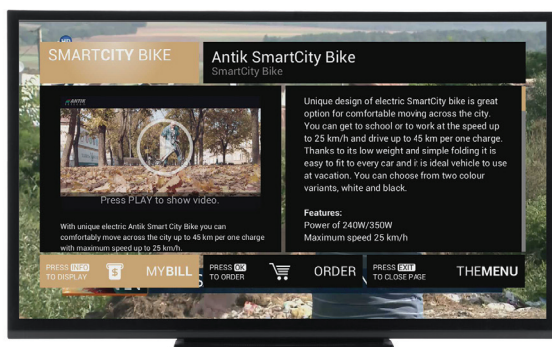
SMARTCITY BIKE

Antik SmartCity Bike
SmartCity Bike

ANTIK

Press PLAY to show video.

With unique electric Antik Smart City Bike you can comfortably move across the city up to 45 km per one charge with maximum speed up to 25 km/h.

Unique design of electric SmartCity bike is great option for comfortable moving across the city. You can get to school or to work at the speed up to 25 km/h and drive up to 45 km per one charge. Thanks to its low weight and simple folding it is easy to fit to every car and it is ideal vehicle to use at vacation. You can choose from two colour variants, white and black.

Features:
Power of 240W/350W
Maximum speed 25 km/h

PRESS INFO TO DISPLAY

MYBILL

PRESS OK TO ORDER

ORDER

PRESS EXIT TO CLOSE PAGE

THEMENU